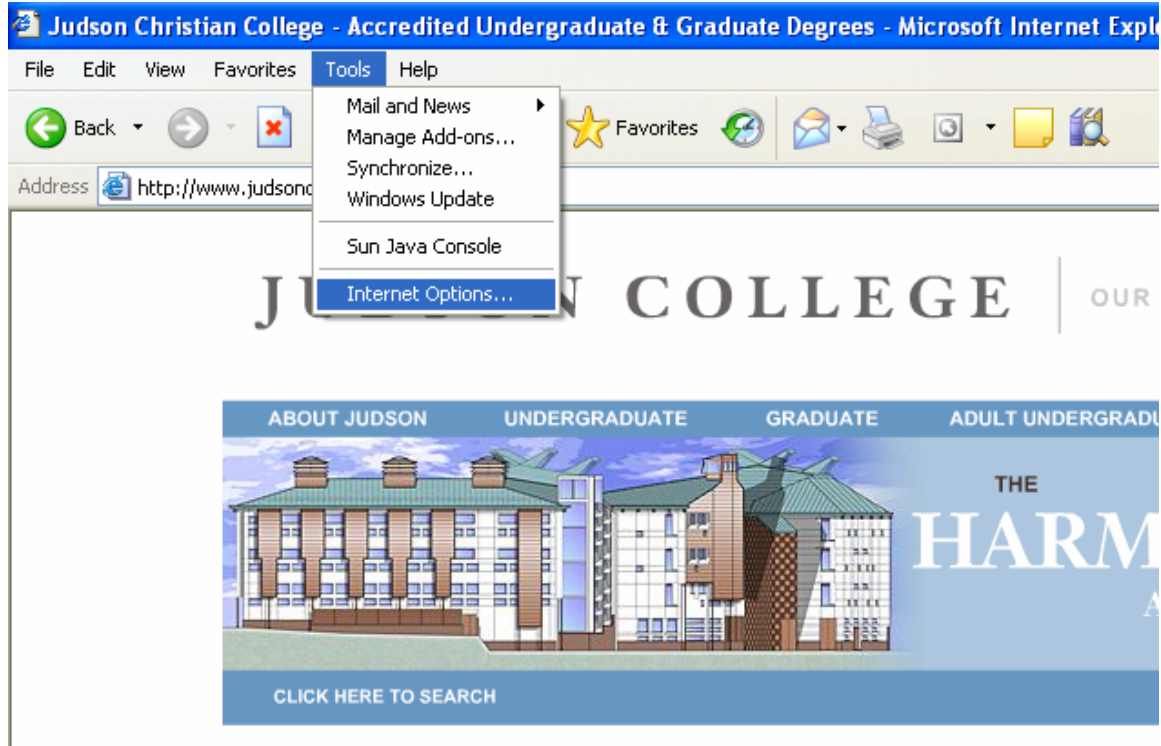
Judson Christian College - Accredited Undergraduate & Graduate Degrees - Microsoft Internet Explo

File Edit View Favorites Tools Help

Back

Favorites

Address http://www.judsonc

Mail and News
Manage Add-ons...
Synchronize...
Windows Update
Sun Java Console
Internet Options...

JU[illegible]N COLLEGE

OUR

ABOUT JUDSON UNDERGRADUATE GRADUATE ADULT UNDERGRADU

THE
HARM
A

CLICK HERE TO SEARCH